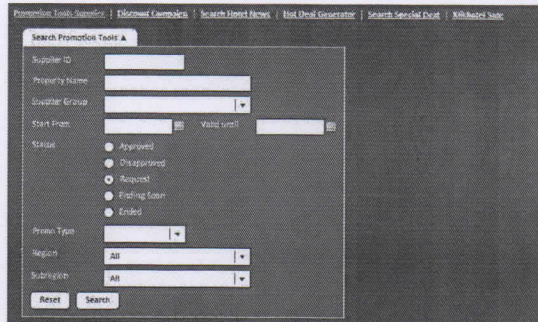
Promotion Tools Supplier | Discount Campaign | Search Hotel News | Hot Deal Generator | Search Special Deal | Xikhotel Sale

Search Promotion Tools ▲

Supplier ID

Property Name

Supplier Group

Start From

Valid until

Status

Approved

Disapproved

Request

Ending Soon

Ended

Promo Type

Region
All

Subregion
All

Reset
Search